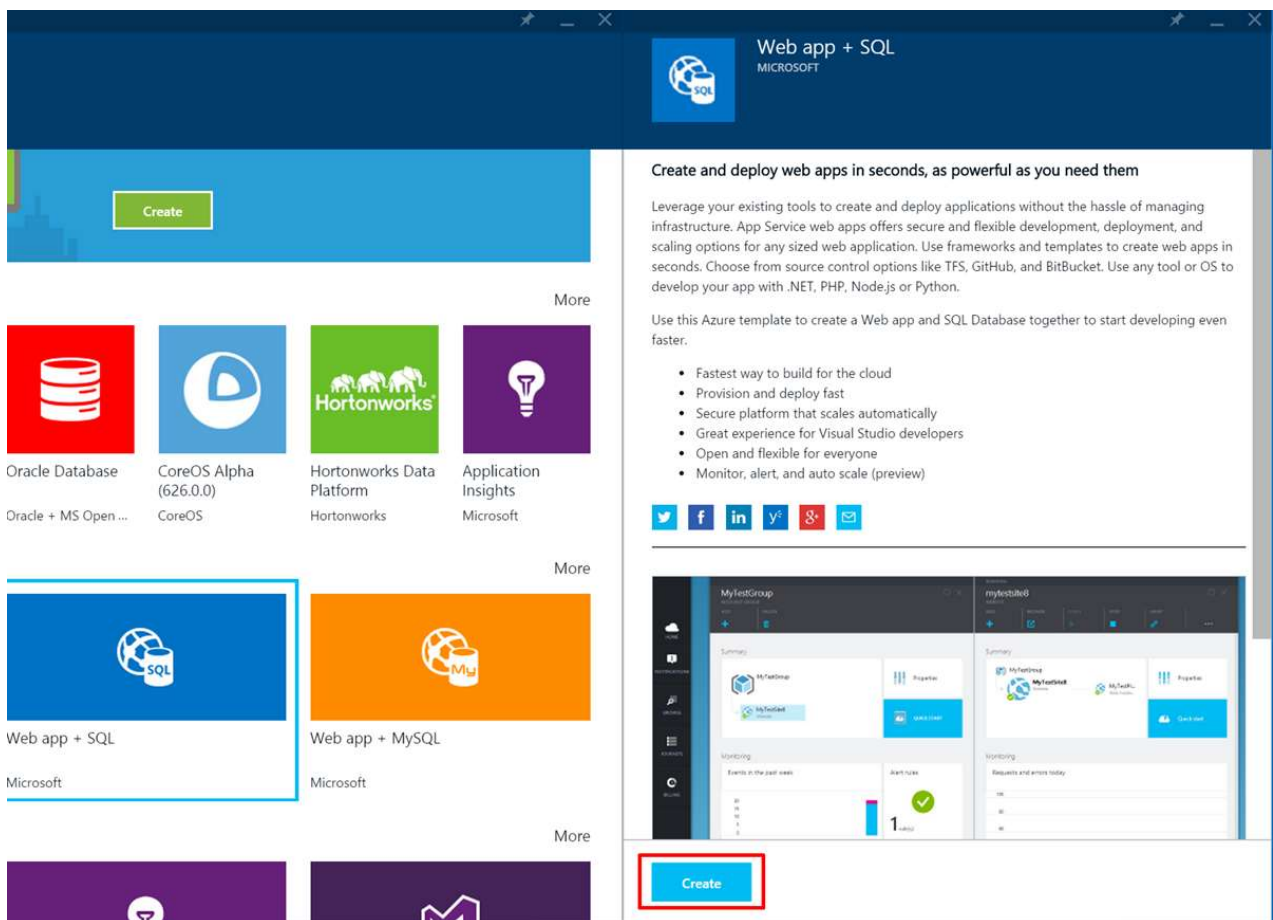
Create

More

Hortonworks

Oracle Database
Oracle + MS Open ...

CoreOS Alpha (626.0.0)
CoreOS

Hortonworks Data Platform
Hortonworks

Application Insights
Microsoft

More

SQL

My

Web app + SQL
Microsoft

Web app + MySQL
Microsoft

More

SQL

Web app + SQL
MICROSOFT

Create and deploy web apps in seconds, as powerful as you need them

Leverage your existing tools to create and deploy applications without the hassle of managing infrastructure. App Service web apps offers secure and flexible development, deployment, and scaling options for any sized web application. Use frameworks and templates to create web apps in seconds. Choose from source control options like TFS, GitHub, and BitBucket. Use any tool or OS to develop your app with .NET, PHP, Node.js or Python.

Use this Azure template to create a Web app and SQL Database together to start developing even faster.

- Fastest way to build for the cloud
- Provision and deploy fast
- Secure platform that scales automatically
- Great experience for Visual Studio developers
- Open and flexible for everyone
- Monitor, alert, and auto scale (preview)

MyTestGroup

mytestsite8

Summary

MyTestGroup

MyTestSite8

Properties

Quick start

Summary

MyTestGroup

MyTestSite8

Properties

Quick start

Monitoring

Events in the past week

Alert rules

1

Monitoring

Requests and errors today

Create